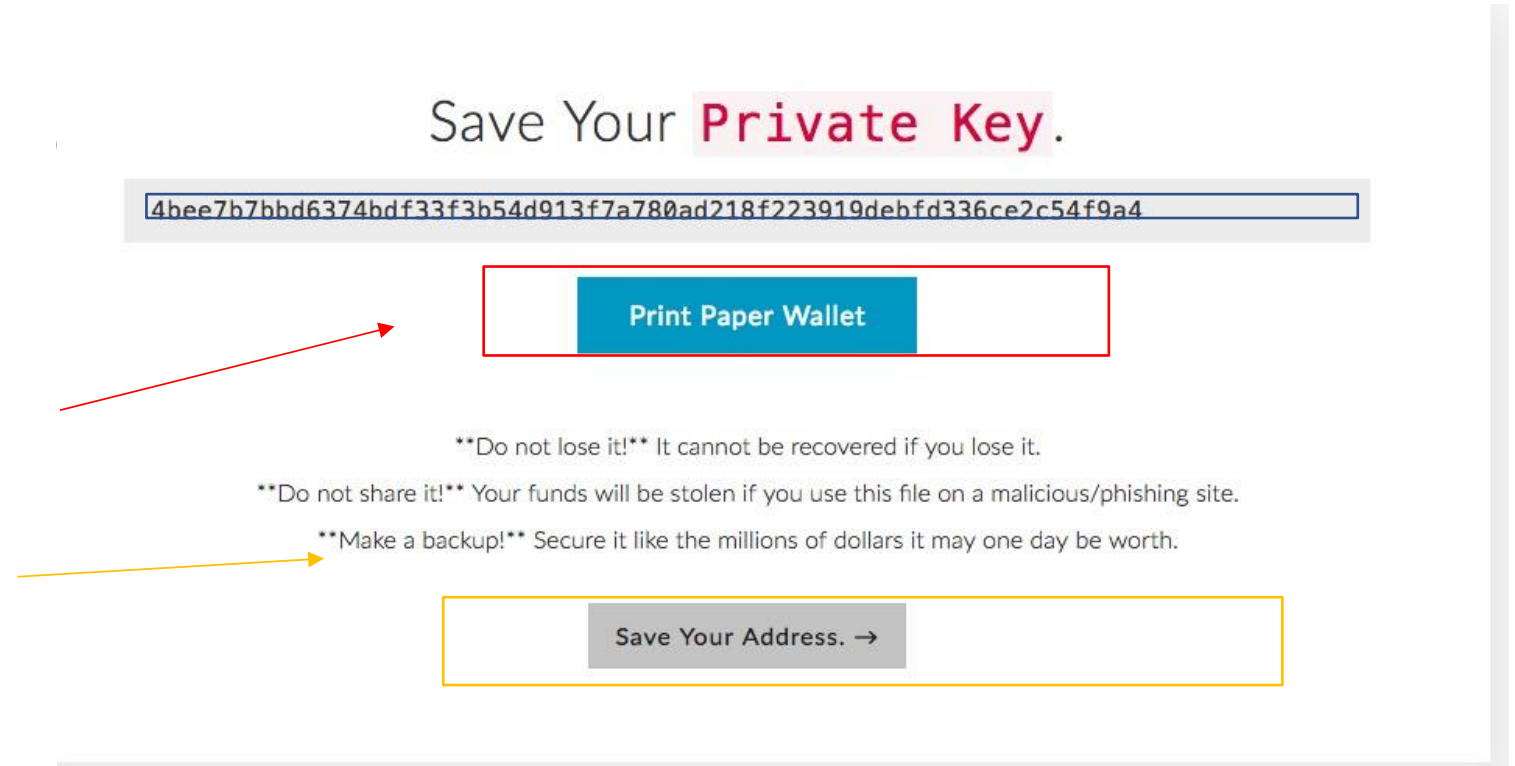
Save Your Private Key.

4bee7b7bbd6374bdf33f3b54d913f7a780ad218f223919debfd336ce2c54f9a4

Print Paper Wallet

**Do not lose it!** It cannot be recovered if you lose it.

**Do not share it!** Your funds will be stolen if you use this file on a malicious/phishing site.

**Make a backup!** Secure it like the millions of dollars it may one day be worth.

Save Your Address. →